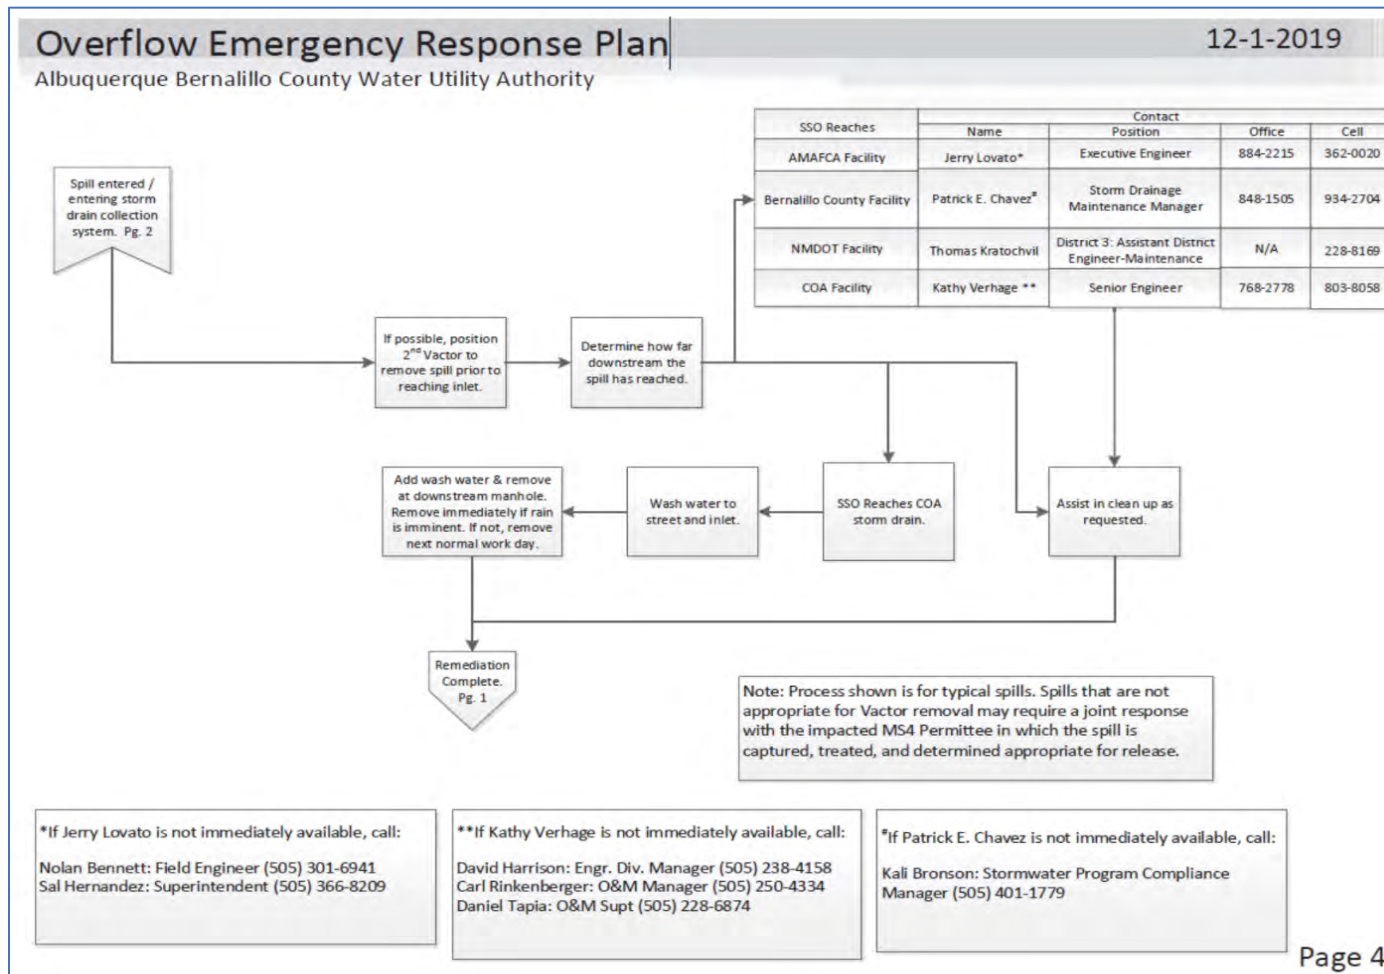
Overflow Emergency Response Plan

12-1-2019

Albuquerque Bernalillo County Water Utility Authority

| SSO Reaches | Name | Position | Office | Cell |
|---|---|---|---|---|
| | Contact | | | |
| AMAFCA Facility | Jerry Lovato* | Executive Engineer | 884-2215 | 362-0020 |
| Bernalillo County Facility | Patrick E. Chavez$^{\#}$ | Storm Drainage Maintenance Manager | 848-1505 | 934-2704 |
| NMDOT Facility | Thomas Kratochvil | District 3: Assistant District Engineer-Maintenance | N/A | 228-8169 |
| COA Facility | Kathy Verhage ** | Senior Engineer | 768-2778 | 803-8058 |

Spill entered / entering storm drain collection system. Pg. 2

If possible, position 2$^{nd}$ Vactor to remove spill prior to reaching inlet.

Determine how far downstream the spill has reached.

Add wash water & remove at downstream manhole. Remove immediately if rain is imminent. If not, remove next normal work day.

Wash water to street and inlet.

SSO Reaches COA storm drain.

Assist in clean up as requested.

Remediation Complete. Pg. 1

Note: Process shown is for typical spills. Spills that are not appropriate for Vactor removal may require a joint response with the impacted MS4 Permittee in which the spill is captured, treated, and determined appropriate for release.

*If Jerry Lovato is not immediately available, call:

Nolan Bennett: Field Engineer (505) 301-6941
Sal Hernandez: Superintendent (505) 366-8209

**If Kathy Verhage is not immediately available, call:

David Harrison: Engr. Div. Manager (505) 238-4158
Carl Rinkenberger: O&M Manager (505) 250-4334
Daniel Tapia: O&M Supt (505) 228-6874

$^{\#}$If Patrick E. Chavez is not immediately available, call:

Kali Bronson: Stormwater Program Compliance Manager (505) 401-1779

Page 4